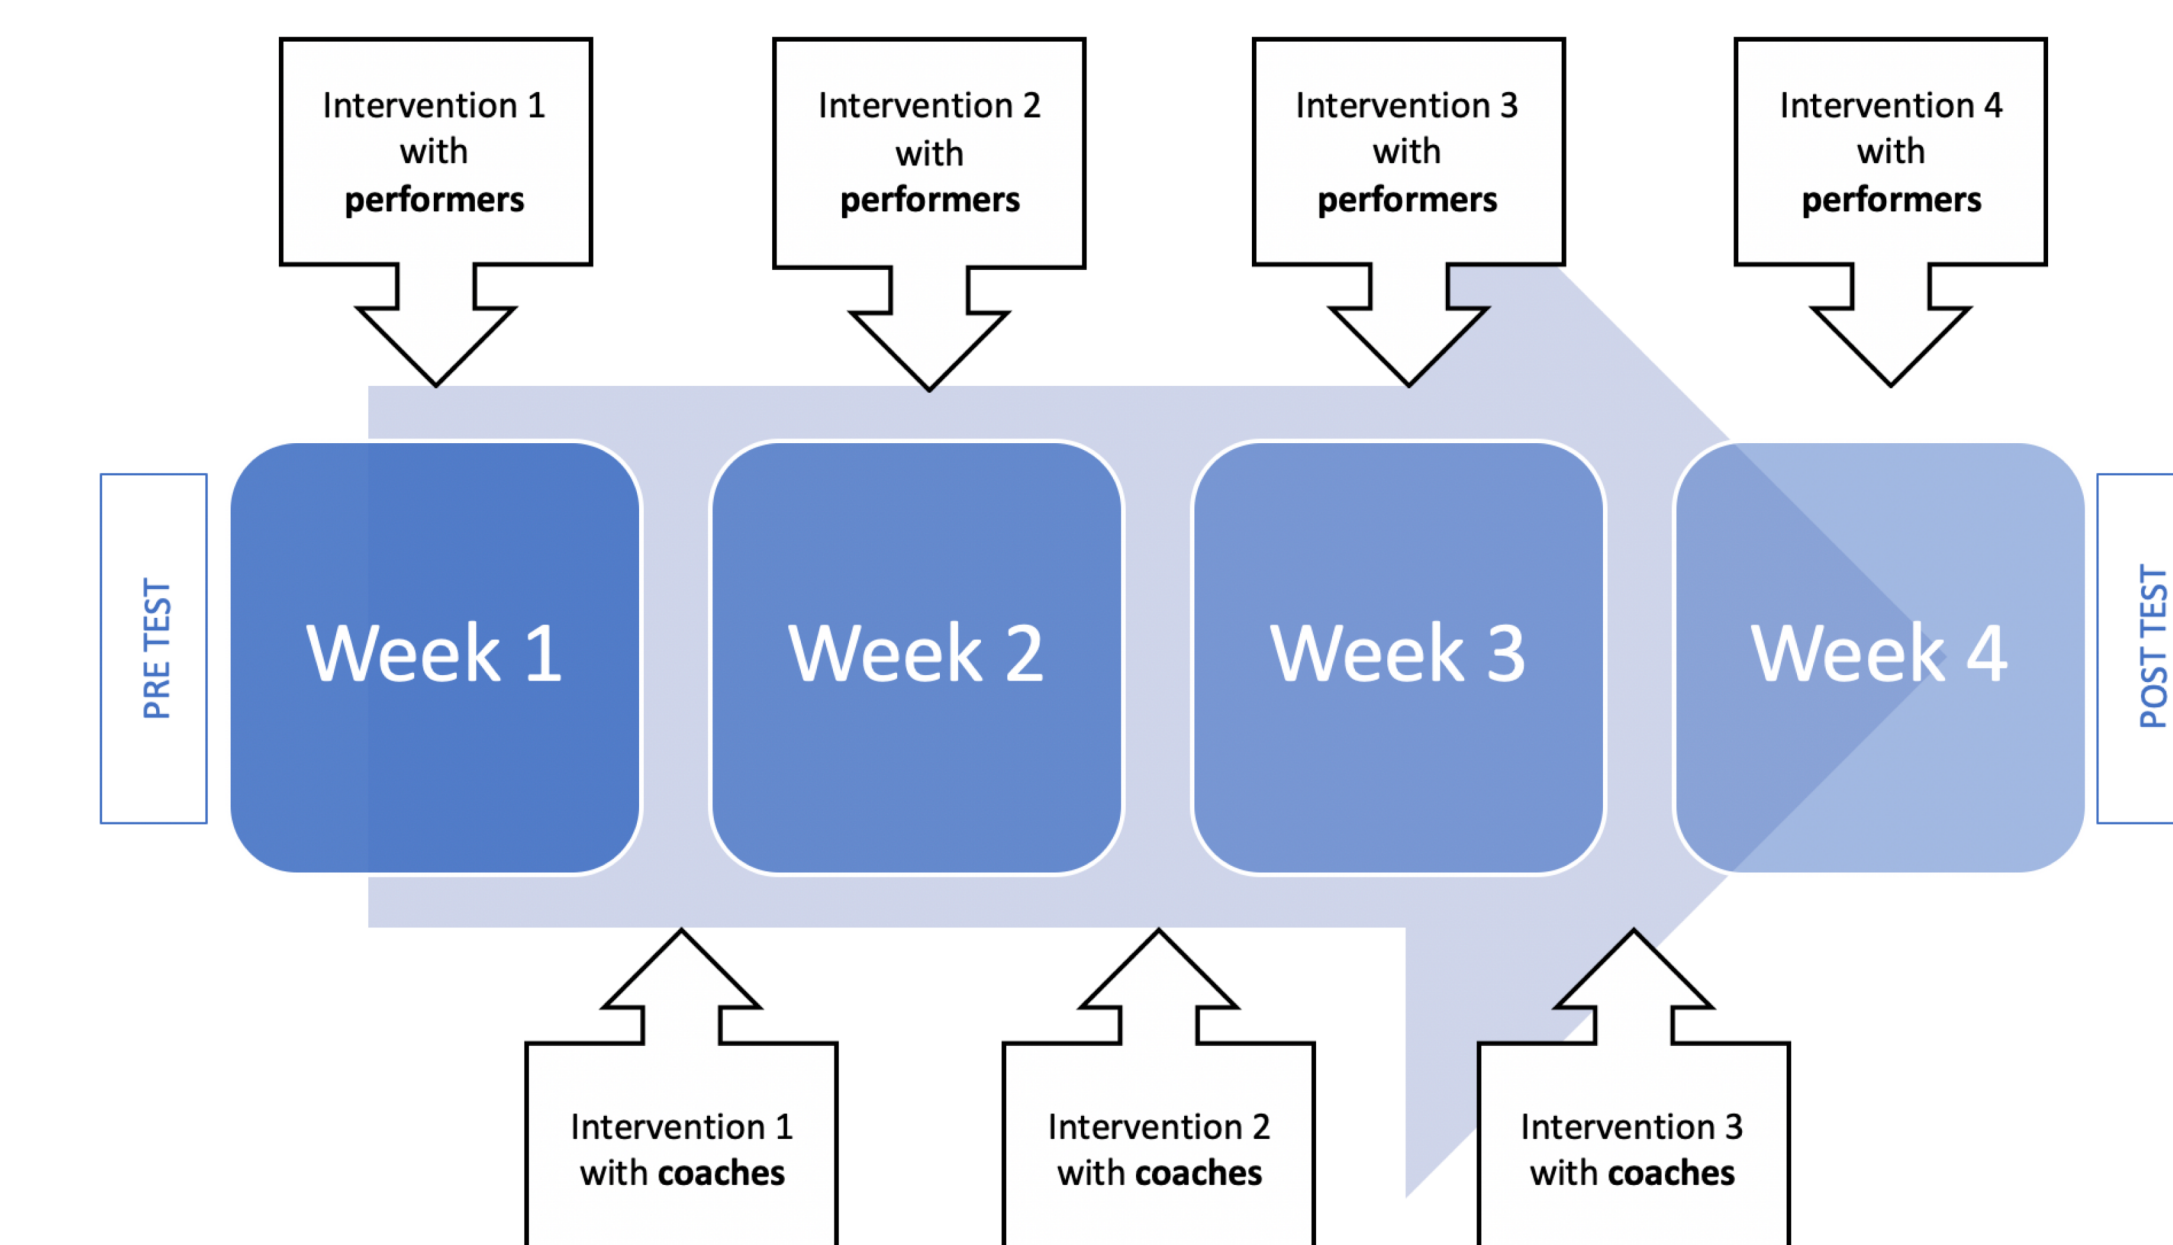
Intervention 1 with **performers**

Intervention 2 with **performers**

Intervention 3 with **performers**

Intervention 4 with **performers**

PRE TEST

Week 1

Week 2

Week 3

Week 4

POST TEST

Intervention 1 with **coaches**

Intervention 2 with **coaches**

Intervention 3 with **coaches**